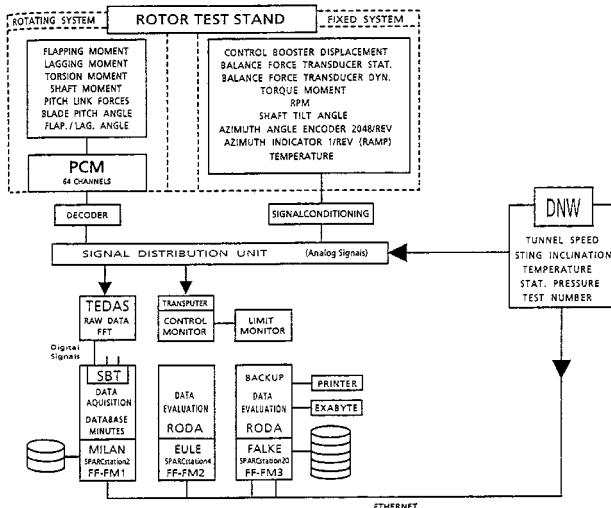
ROTATING SYSTEM
ROTOR TEST STAND
FIXED SYSTEM

FLAPPING MOMENT
LAGGING MOMENT
TORSION MOMENT
SHAFT MOMENT
PITCH LINK FORCES
BLADE PITCH ANGLE
FLAP./LAG. ANGLE

CONTROL BOOSTER DISPLACEMENT
BALANCE FORCE TRANSDUCER STAT.
BALANCE FORCE TRANSDUCER DYN.
TORQUE MOMENT
RPM
SHAFT TILT ANGLE
AZIMUTH ANGLE ENCODER 2048/REV
AZIMUTH INDICATOR 1/REV (RAMP)
TEMPERATURE

PCM
64 CHANNELS

DECODER

SIGNALCONDITIONING

DNW

TUNNEL SPEED
STING INCLINATION
TEMPERATURE
STAT. PRESSURE
TEST NUMBER

SIGNAL DISTRIBUTION UNIT (Analog Signals)

TEDAS
RAW DATA
FFT

TRANSPUTER
CONTROL
MONITOR

LIMIT
MONITOR

Digital
Signals

SBT
DATA
AQUISITION
DATABASE
MINUTES
MILAN
SPARCstation2
FF-FM1

DATA
EVALUATION
RODA
EULE
SPARCstation4
FF-FM2

BACKUP
DATA
EVALUATION
RODA
FALKE
SPARCstation20
FF-FM3

PRINTER

EXABYTE

ETHERNET